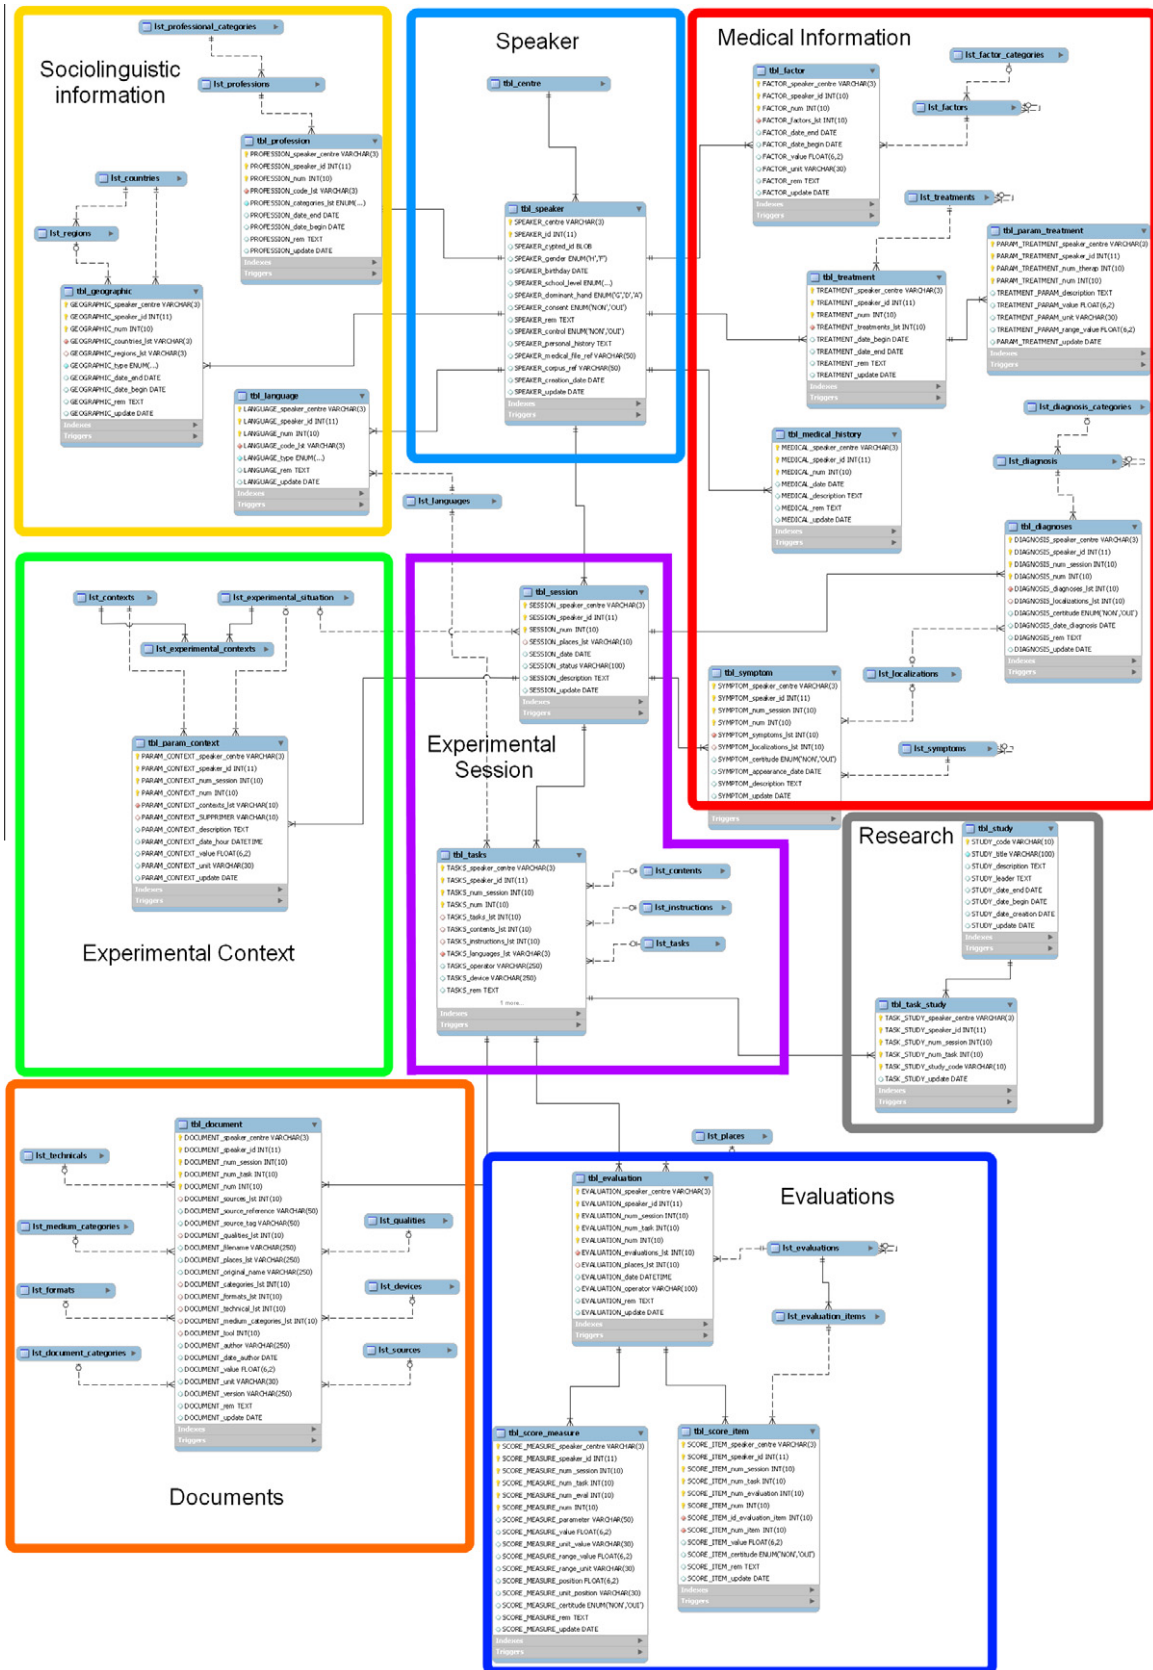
Sociolinguistic information

lst_professional_categories

lst_professions

tbl_profession
PROFESSION_speaker_centre VARCHAR(3)
PROFESSION_speaker_id INT(11)
PROFESSION_num INT(10)
PROFESSION_code_lst VARCHAR(3)
PROFESSION_categories_lst ENUM(...)
PROFESSION_date_end DATE
PROFESSION_date_begin DATE
PROFESSION_rem TEXT
PROFESSION_update DATE
Indexes
Triggers

lst_countries

lst_regions

tbl_geographic
GEOGRAPHIC_speaker_centre VARCHAR(3)
GEOGRAPHIC_speaker_id INT(11)
GEOGRAPHIC_num INT(10)
GEOGRAPHIC_countries_lst VARCHAR(3)
GEOGRAPHIC_regions_lst VARCHAR(3)
GEOGRAPHIC_type ENUM(...)
GEOGRAPHIC_date_end DATE
GEOGRAPHIC_date_begin DATE
GEOGRAPHIC_rem TEXT
GEOGRAPHIC_update DATE
Indexes
Triggers

tbl_language
LANGUAGE_speaker_centre VARCHAR(3)
LANGUAGE_speaker_id INT(11)
LANGUAGE_num INT(10)
LANGUAGE_code_lst VARCHAR(3)
LANGUAGE_type ENUM(...)
LANGUAGE_rem TEXT
LANGUAGE_update DATE
Indexes
Triggers

Speaker

tbl_centre

tbl_speaker
SPEAKER_centre VARCHAR(3)
SPEAKER_id INT(11)
SPEAKER_crypted_id BLOB
SPEAKER_gender ENUM('H','F')
SPEAKER_birthday DATE
SPEAKER_school_level ENUM(...)
SPEAKER_dominant_hand ENUM('G','D','A')
SPEAKER_consent ENUM('NON','OUI')
SPEAKER_rem TEXT
SPEAKER_control ENUM('NON','OUI')
SPEAKER_personal_history TEXT
SPEAKER_medical_file_ref VARCHAR(50)
SPEAKER_corpus_ref VARCHAR(50)
SPEAKER_creation_date DATE
SPEAKER_update DATE
Indexes
Triggers

lst_languages

Medical Information

lst_factor_categories

tbl_factor
FACTOR_speaker_centre VARCHAR(3)
FACTOR_speaker_id INT(10)
FACTOR_num INT(10)
FACTOR_factors_lst INT(10)
FACTOR_date_end DATE
FACTOR_date_begin DATE
FACTOR_value FLOAT(6,2)
FACTOR_unit VARCHAR(30)
FACTOR_rem TEXT
FACTOR_update DATE
Indexes
Triggers

lst_factors

lst_treatments

tbl_param_treatment
PARAM_TREATMENT_speaker_centre VARCHAR(3)
PARAM_TREATMENT_speaker_id INT(11)
PARAM_TREATMENT_num_therap INT(10)
PARAM_TREATMENT_num INT(10)
TREATMENT_PARAM_description TEXT
TREATMENT_PARAM_value FLOAT(6,2)
TREATMENT_PARAM_unit VARCHAR(30)
TREATMENT_PARAM_range_value FLOAT(6,2)
PARAM_TREATMENT_update DATE
Indexes
Triggers

tbl_treatment
TREATMENT_speaker_centre VARCHAR(3)
TREATMENT_speaker_id INT(11)
TREATMENT_num INT(10)
TREATMENT_treatments_lst INT(10)
TREATMENT_date_begin DATE
TREATMENT_date_end DATE
TREATMENT_rem TEXT
TREATMENT_update DATE
Indexes
Triggers

lst_diagnosis_categories

tbl_medical_history
MEDICAL_speaker_centre VARCHAR(3)
MEDICAL_speaker_id INT(11)
MEDICAL_num INT(10)
MEDICAL_date DATE
MEDICAL_description TEXT
MEDICAL_rem TEXT
MEDICAL_update DATE
Indexes
Triggers

lst_diagnosis

tbl_diagnoses
DIAGNOSIS_speaker_centre VARCHAR(3)
DIAGNOSIS_speaker_id INT(11)
DIAGNOSIS_num_session INT(10)
DIAGNOSIS_num INT(10)
DIAGNOSIS_diagnoses_lst INT(10)
DIAGNOSIS_localizations_lst INT(10)
DIAGNOSIS_certitude ENUM('NON','OUI')
DIAGNOSIS_diagnosis_date DATE
DIAGNOSIS_rem TEXT
DIAGNOSIS_update DATE
Indexes
Triggers

tbl_symptom
SYMPTOM_speaker_centre VARCHAR(3)
SYMPTOM_speaker_id INT(11)
SYMPTOM_num_session INT(10)
SYMPTOM_num INT(10)
SYMPTOM_symptoms_lst INT(10)
SYMPTOM_localizations_lst INT(10)
SYMPTOM_certitude ENUM('NON','OUI')
SYMPTOM_appearance_date DATE
SYMPTOM_description TEXT
SYMPTOM_update DATE
Triggers

lst_localizations

lst_symptoms

lst_contexts

lst_experimental_situation

lst_experimental_contexts

tbl_param_context
PARAM_CONTEXT_speaker_centre VARCHAR(3)
PARAM_CONTEXT_speaker_id INT(11)
PARAM_CONTEXT_num_session INT(10)
PARAM_CONTEXT_num INT(10)
PARAM_CONTEXT_contexts_lst VARCHAR(10)
PARAM_CONTEXT_SUPPRIMER VARCHAR(10)
PARAM_CONTEXT_description TEXT
PARAM_CONTEXT_date_hour DATETIME
PARAM_CONTEXT_value FLOAT(6,2)
PARAM_CONTEXT_unit VARCHAR(30)
PARAM_CONTEXT_update DATE
Indexes
Triggers

Experimental Context

tbl_session
SESSION_speaker_centre VARCHAR(3)
SESSION_speaker_id INT(11)
SESSION_num INT(10)
SESSION_places_lst VARCHAR(10)
SESSION_date DATE
SESSION_status VARCHAR(100)
SESSION_description TEXT
SESSION_update DATE
Indexes
Triggers

Experimental Session

tbl_tasks
TASKS_speaker_centre VARCHAR(3)
TASKS_speaker_id INT(11)
TASKS_num_session INT(10)
TASKS_num INT(10)
TASKS_tasks_lst INT(10)
TASKS_contents_lst INT(10)
TASKS_instructions_lst INT(10)
TASKS_languages_lst VARCHAR(3)
TASKS_operator VARCHAR(250)
TASKS_device VARCHAR(250)
TASKS_rem TEXT
1 more...
Indexes
Triggers

lst_contents

lst_instructions

lst_tasks

Research

tbl_study
STUDY_code VARCHAR(10)
STUDY_title VARCHAR(100)
STUDY_description TEXT
STUDY_leader TEXT
STUDY_date_end DATE
STUDY_date_begin DATE
STUDY_date_creation DATE
STUDY_update DATE
Indexes
Triggers

tbl_task_study
TASK_STUDY_speaker_centre VARCHAR(3)
TASK_STUDY_speaker_id INT(11)
TASK_STUDY_num_session INT(10)
TASK_STUDY_num_task INT(10)
TASK_STUDY_study_code VARCHAR(10)
TASK_STUDY_update DATE
Indexes
Triggers

lst_technicals

tbl_document
DOCUMENT_speaker_centre VARCHAR(3)
DOCUMENT_speaker_id INT(11)
DOCUMENT_num_session INT(10)
DOCUMENT_num_task INT(10)
DOCUMENT_num INT(10)
DOCUMENT_sources_lst INT(10)
DOCUMENT_source_reference VARCHAR(50)
DOCUMENT_source_tag VARCHAR(50)
DOCUMENT_qualities_lst INT(10)
DOCUMENT_filename VARCHAR(250)
DOCUMENT_places_lst VARCHAR(250)
DOCUMENT_original_name VARCHAR(250)
DOCUMENT_categories_lst INT(10)
DOCUMENT_formats_lst INT(10)
DOCUMENT_technical_lst INT(10)
DOCUMENT_medium_categories_lst INT(10)
DOCUMENT_tool INT(10)
DOCUMENT_author VARCHAR(250)
DOCUMENT_date_author DATE
DOCUMENT_value FLOAT(6,2)
DOCUMENT_unit VARCHAR(30)
DOCUMENT_version VARCHAR(250)
DOCUMENT_rem TEXT
DOCUMENT_update DATE
Indexes
Triggers

lst_medium_categories

lst_qualities

lst_formats

lst_devices

lst_document_categories

lst_sources

Documents

lst_places

tbl_evaluation
EVALUATION_speaker_centre VARCHAR(3)
EVALUATION_speaker_id INT(11)
EVALUATION_num_session INT(10)
EVALUATION_num_task INT(10)
EVALUATION_num INT(10)
EVALUATION_evaluations_lst INT(10)
EVALUATION_places_lst INT(10)
EVALUATION_date DATETIME
EVALUATION_operator VARCHAR(100)
EVALUATION_rem TEXT
EVALUATION_update DATE
Indexes
Triggers

Evaluations

lst_evaluations

lst_evaluation_items

tbl_score_measure
SCORE_MEASURE_speaker_centre VARCHAR(3)
SCORE_MEASURE_speaker_id INT(11)
SCORE_MEASURE_num_session INT(10)
SCORE_MEASURE_num_task INT(10)
SCORE_MEASURE_num_eval INT(10)
SCORE_MEASURE_num INT(10)
SCORE_MEASURE_parameter VARCHAR(50)
SCORE_MEASURE_value FLOAT(6,2)
SCORE_MEASURE_unit_value VARCHAR(30)
SCORE_MEASURE_range_value FLOAT(6,2)
SCORE_MEASURE_range_unit VARCHAR(30)
SCORE_MEASURE_position FLOAT(6,2)
SCORE_MEASURE_unit_position VARCHAR(30)
SCORE_MEASURE_certitude ENUM('NON','OUI')
SCORE_MEASURE_rem TEXT
SCORE_MEASURE_update DATE
Indexes
Triggers

tbl_score_item
SCORE_ITEM_speaker_centre VARCHAR(3)
SCORE_ITEM_speaker_id INT(11)
SCORE_ITEM_num_session INT(10)
SCORE_ITEM_num_task INT(10)
SCORE_ITEM_num_evaluation INT(10)
SCORE_ITEM_num INT(10)
SCORE_ITEM_id_evaluation_item INT(10)
SCORE_ITEM_num_item INT(10)
SCORE_ITEM_value FLOAT(6,2)
SCORE_ITEM_certitude ENUM('NON','OUI')
SCORE_ITEM_rem TEXT
SCORE_ITEM_update DATE
Indexes
Triggers